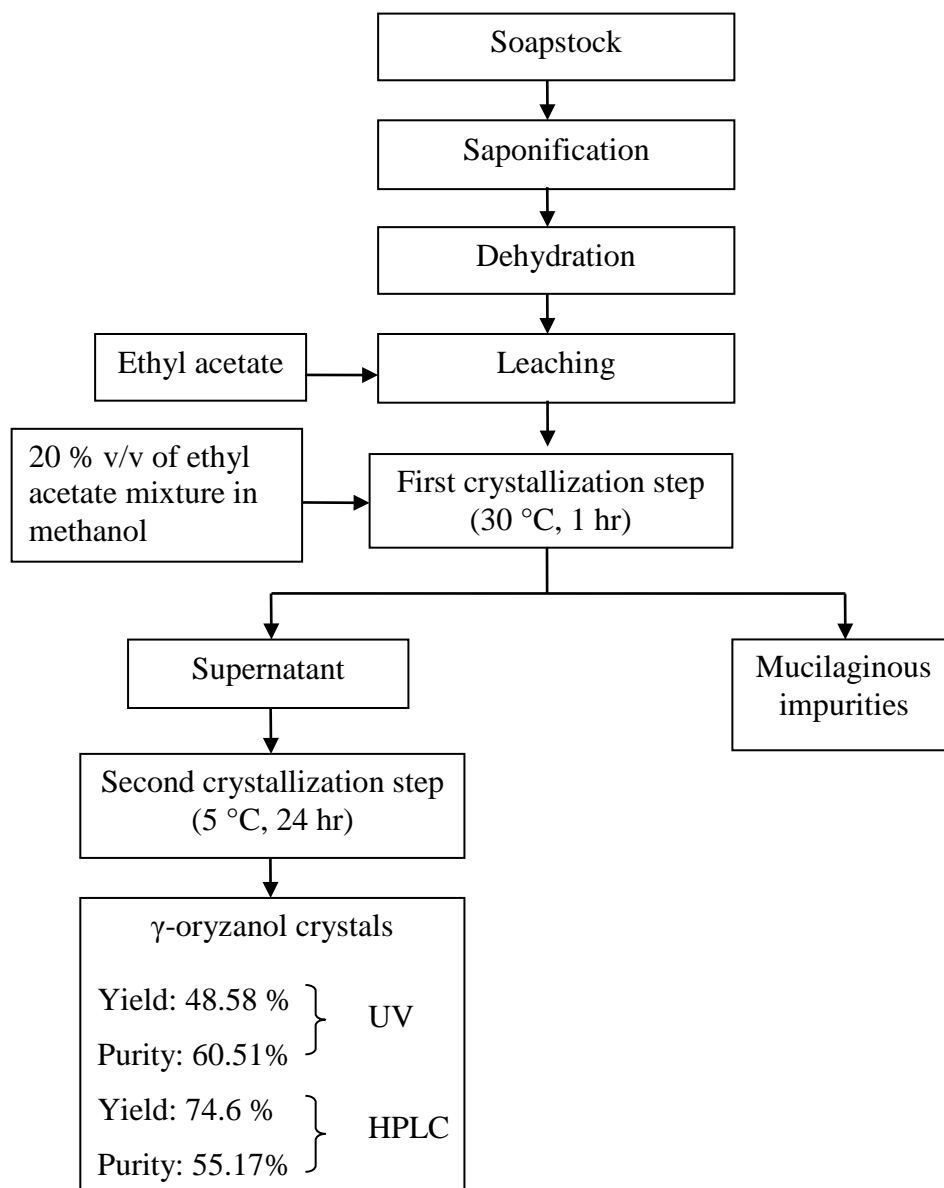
Soapstock

Saponification

Dehydration

Ethyl acetate

Leaching

20 % v/v of ethyl acetate mixture in methanol

First crystallization step (30 °C, 1 hr)

Supernatant

Mucilaginous impurities

Second crystallization step (5 °C, 24 hr)

γ-oryzanol crystals

Yield: 48.58 %
Purity: 60.51%
UV

Yield: 74.6 %
Purity: 55.17%
HPLC